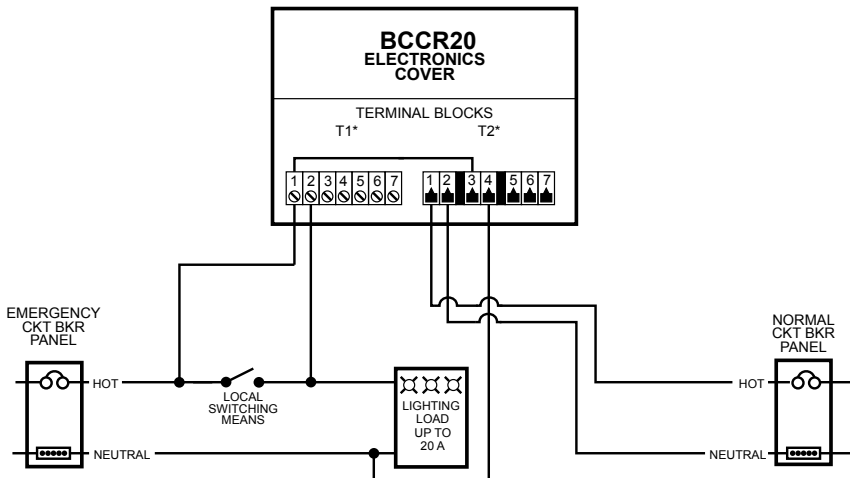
BCCR20
ELECTRONICS
COVER

TERMINAL BLOCKS
T1*
T2*

1 2 3 4 5 6 7
1 2 3 4 5 6 7

EMERGENCY
CKT BKR
PANEL

HOT
NEUTRAL

LOCAL
SWITCHING
MEANS

LIGHTING
LOAD
UP TO
20 A

NORMAL
CKT BKR
PANEL

HOT
NEUTRAL